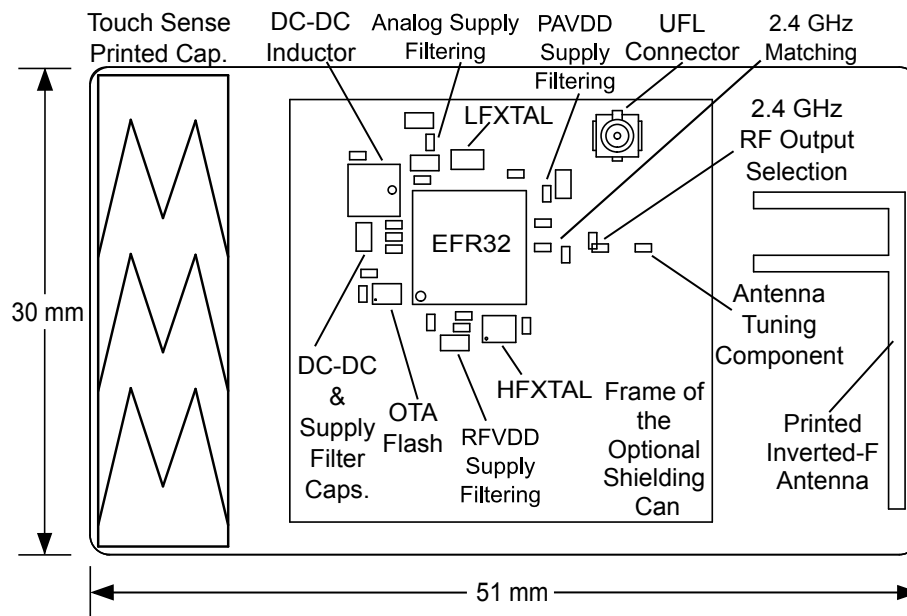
Touch Sense Printed Cap.

DC-DC Inductor

Analog Supply Filtering

PAVDD Supply Filtering

UFL Connector

2.4 GHz Matching

LFXTAL

2.4 GHz RF Output Selection

EFR32

30 mm

Antenna Tuning Component

DC-DC & Supply Filter Caps.

OTA Flash

HFXTAL

RFVDD Supply Filtering

Frame of the Optional Shielding Can

Printed Inverted-F Antenna

51 mm